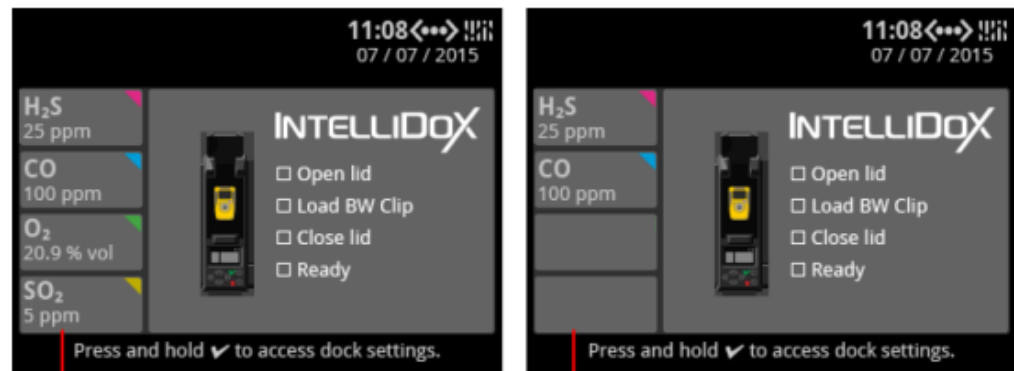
11:08

07 / 07 / 2015

$H_2S$
25 ppm

CO
100 ppm

$O_2$
20.9 % vol

$SO_2$
5 ppm

INTELLIDOX

☐ Open lid
☐ Load BW Clip
☐ Close lid
☐ Ready

Press and hold ✔ to access dock settings.

11:08

07 / 07 / 2015

$H_2S$
25 ppm

CO
100 ppm

INTELLIDOX

☐ Open lid
☐ Load BW Clip
☐ Close lid
☐ Ready

Press and hold ✔ to access dock settings.